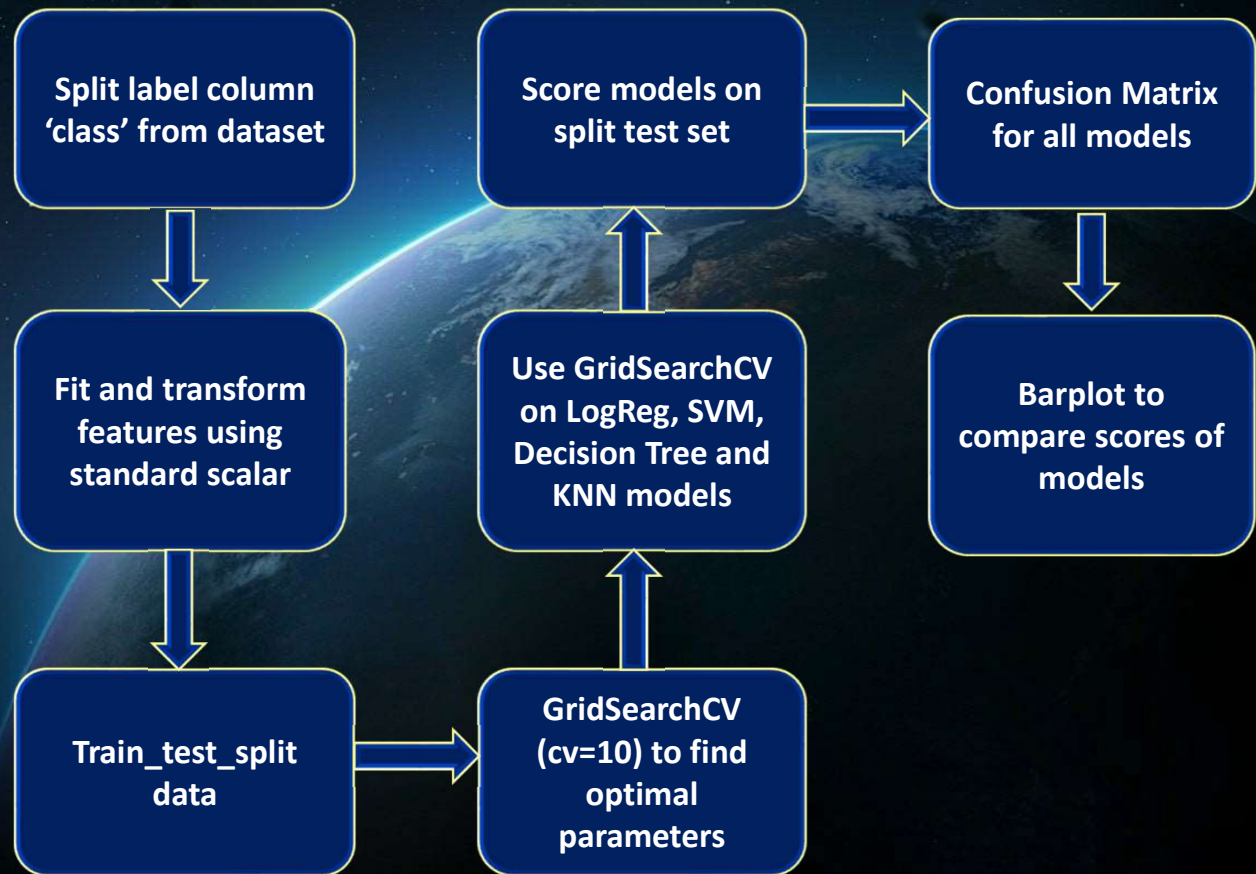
Split label column ‘class’ from dataset

Fit and transform features using standard scalar

Train_test_split data

GridSearchCV (cv=10) to find optimal parameters

Use GridSearchCV on LogReg, SVM, Decision Tree and KNN models

Score models on split test set

Confusion Matrix for all models

Barplot to compare scores of models